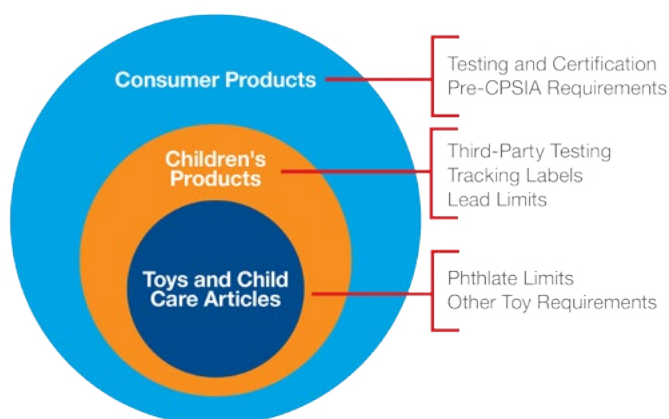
Consumer Products

Testing and Certification
Pre-CPSIA Requirements

Children's Products

Third-Party Testing
Tracking Labels
Lead Limits

Toys and Child Care Articles

Phthlate Limits
Other Toy Requirements